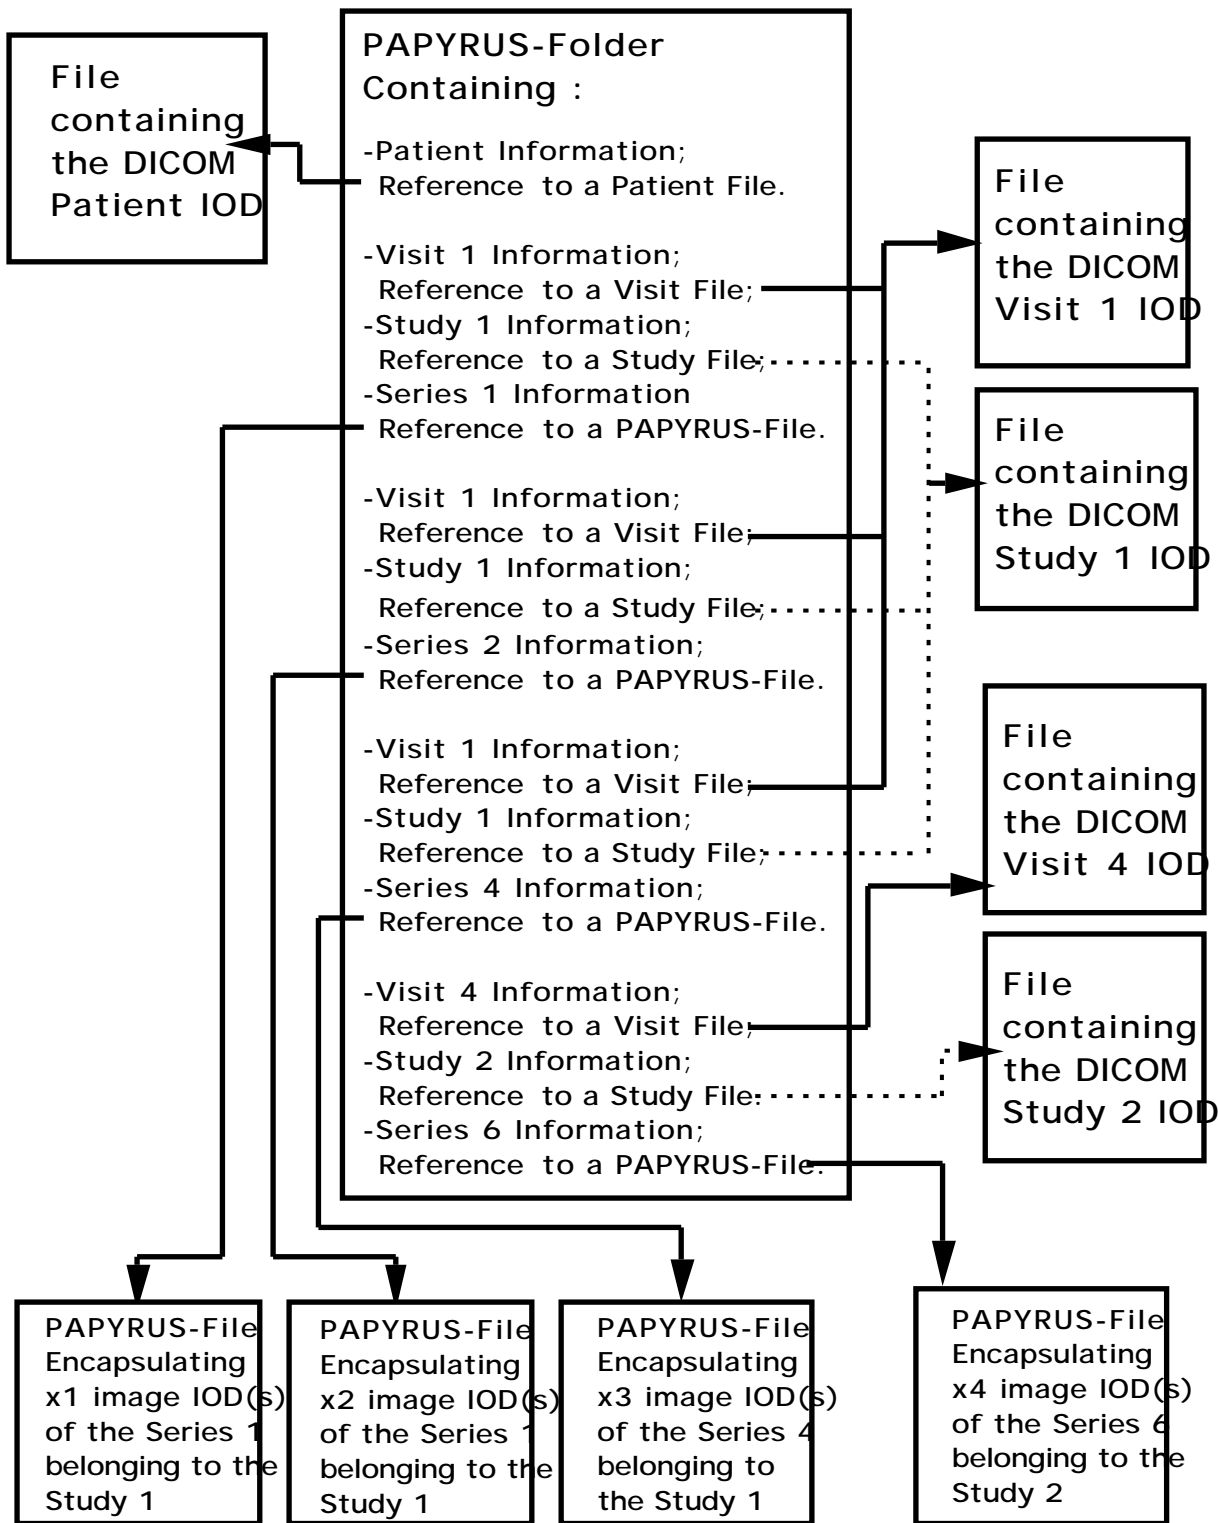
File containing the DICOM Patient IOD

PAPYRUS-Folder Containing :

-Patient Information;
Reference to a Patient File.

-Visit 1 Information;
Reference to a Visit File;
-Study 1 Information;
Reference to a Study File;
-Series 1 Information
Reference to a PAPYRUS-File.

-Visit 1 Information;
Reference to a Visit File;
-Study 1 Information;
Reference to a Study File;
-Series 2 Information;
Reference to a PAPYRUS-File.

-Visit 1 Information;
Reference to a Visit File;
-Study 1 Information;
Reference to a Study File;
-Series 4 Information;
Reference to a PAPYRUS-File.

-Visit 4 Information;
Reference to a Visit File;
-Study 2 Information;
Reference to a Study File.
-Series 6 Information;
Reference to a PAPYRUS-File.

File containing the DICOM Visit 1 IOD

File containing the DICOM Study 1 IOD

File containing the DICOM Visit 4 IOD

File containing the DICOM Study 2 IOD

PAPYRUS-File Encapsulating x1 image IOD(s) of the Series 1 belonging to the Study 1

PAPYRUS-File Encapsulating x2 image IOD(s) of the Series 1 belonging to the Study 1

PAPYRUS-File Encapsulating x3 image IOD(s) of the Series 4 belonging to the Study 1

PAPYRUS-File Encapsulating x4 image IOD(s) of the Series 6 belonging to the Study 2